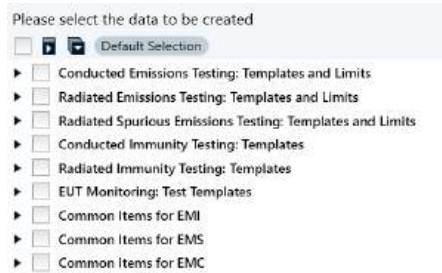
Please select the data to be created

Default Selection

Conducted Emissions Testing: Templates and Limits

Radiated Emissions Testing: Templates and Limits

Radiated Spurious Emissions Testing: Templates and Limits

Conducted Immunity Testing: Templates

Radiated Immunity Testing: Templates

EUT Monitoring: Test Templates

Common Items for EMI

Common Items for EMS

Common Items for EMC